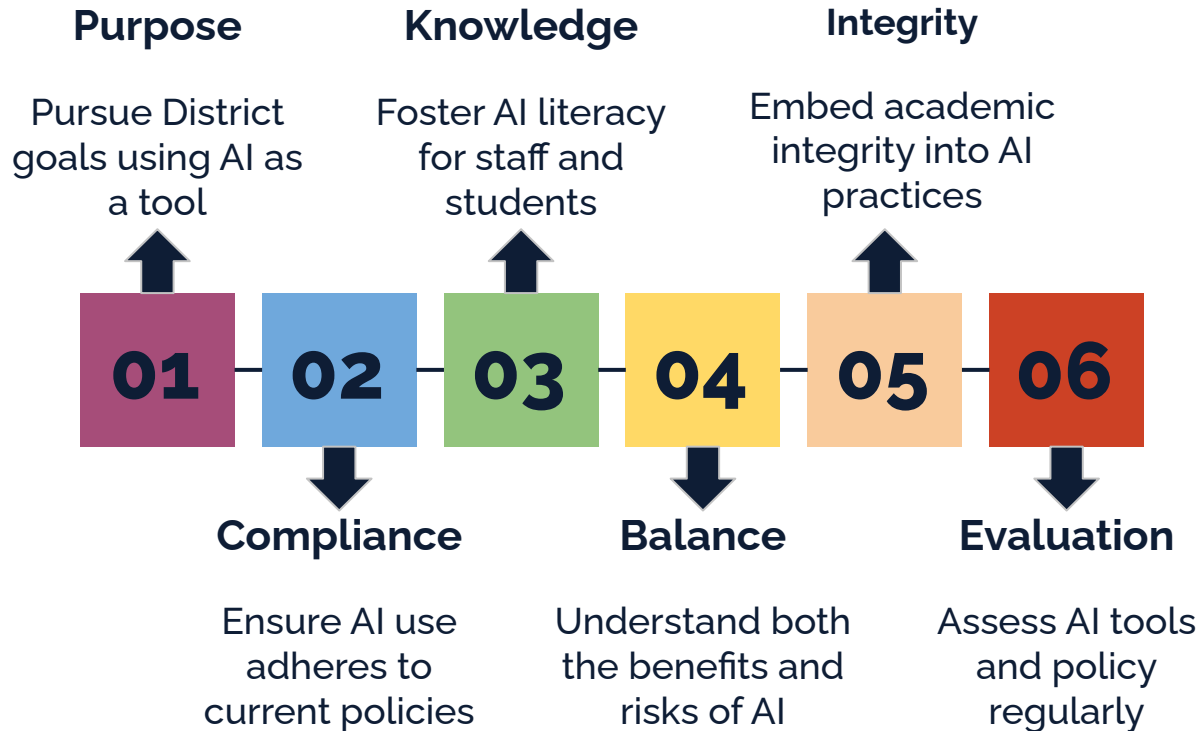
Purpose

Pursue District goals using AI as a tool

Knowledge

Foster AI literacy for staff and students

Integrity

Embed academic integrity into AI practices

01

02

03

04

05

06

Compliance

Ensure AI use adheres to current policies

Balance

Understand both the benefits and risks of AI

Evaluation

Assess AI tools and policy regularly